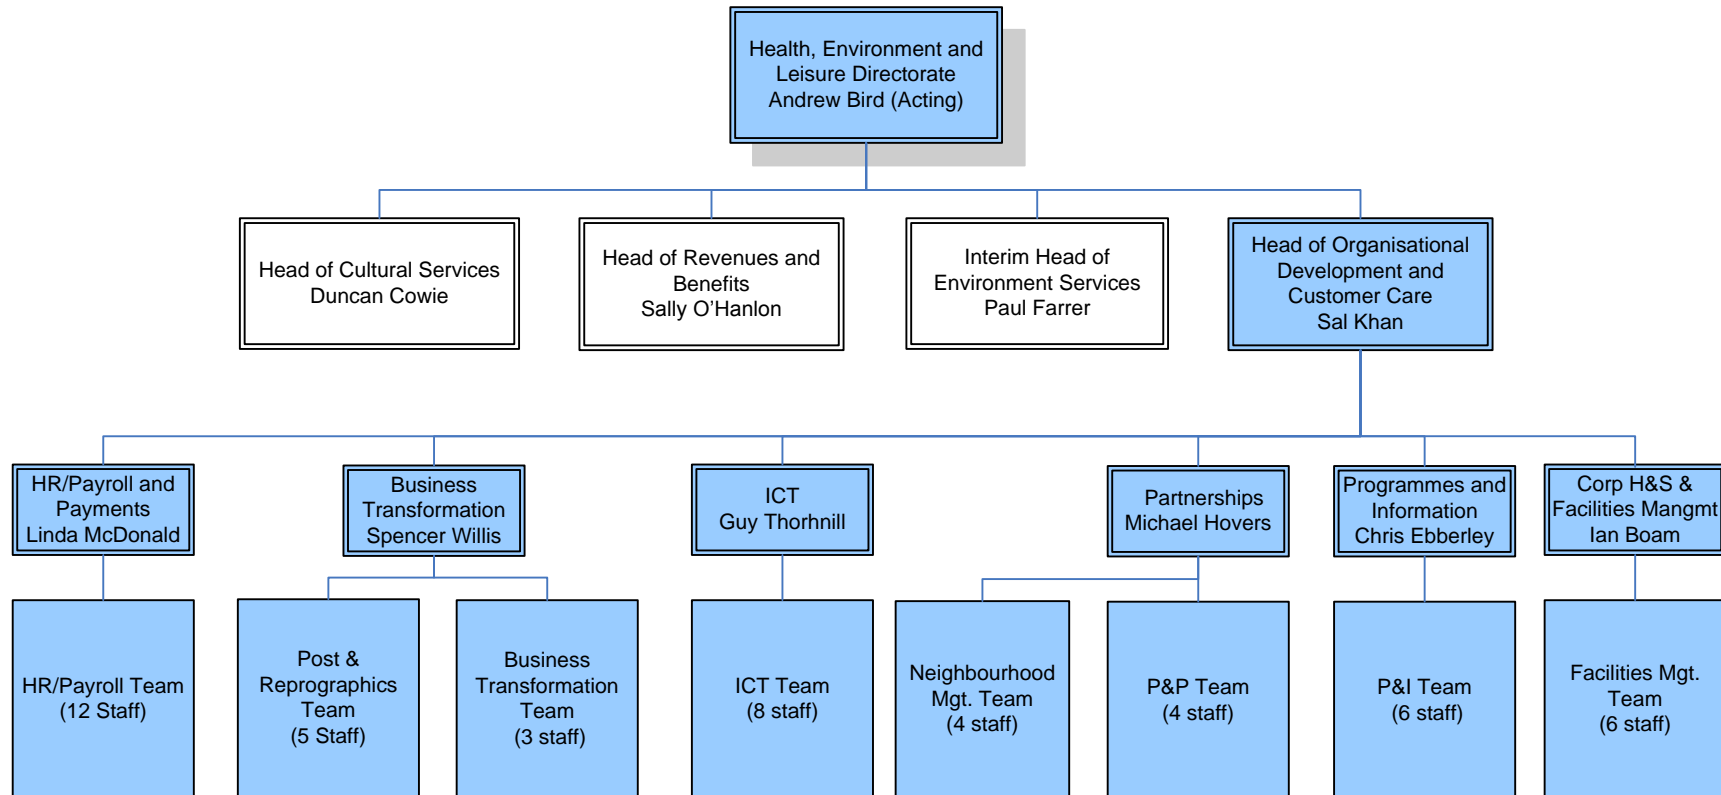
Health, Environment and Leisure Directorate
Andrew Bird (Acting)

Head of Cultural Services
Duncan Cowie

Head of Revenues and Benefits
Sally O'Hanlon

Interim Head of Environment Services
Paul Farrer

Head of Organisational Development and Customer Care
Sal Khan

HR/Payroll and Payments
Linda McDonald

Business Transformation
Spencer Willis

ICT
Guy Thornhill

Partnerships
Michael Hovers

Programmes and Information
Chris Ebberley

Corp H&S & Facilities Mangmt
Ian Boam

HR/Payroll Team
(12 Staff)

Post & Reprographics Team
(5 Staff)

Business Transformation Team
(3 staff)

ICT Team
(8 staff)

Neighbourhood Mgt. Team
(4 staff)

P&P Team
(4 staff)

P&I Team
(6 staff)

Facilities Mgt. Team
(6 staff)